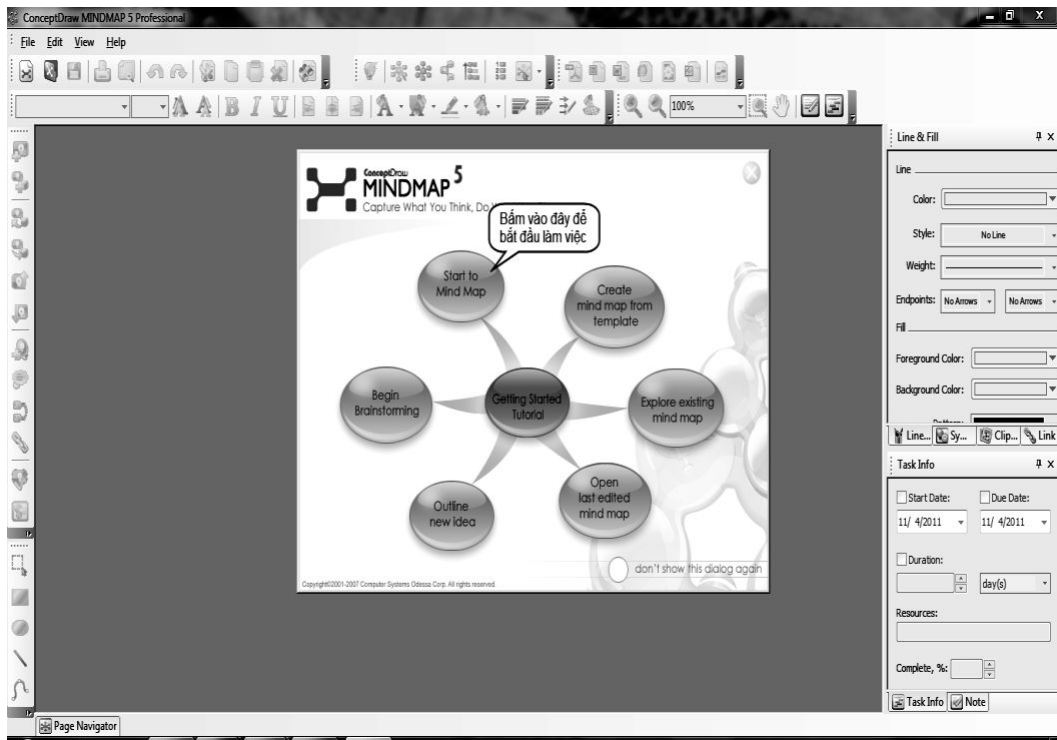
ConceptDraw MINDMAP 5 Professional

File Edit View Help

100%

ConceptDraw MINDMAP 5
Capture What You Think, Do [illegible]

Bấm vào đây để bắt đầu làm việc

Start to Mind Map

Create mind map from template

Begin Brainstorming

Getting Started Tutorial

Explore existing mind map

Outline new idea

Open last edited mind map

don't show this dialog again

Copyright©2001-2007 Computer Systems Odessa Corp. All rights reserved.

Line & Fill
Line
Color:
Style: No Line
Weight:
Endpoints: No Arrows No Arrows
Fill
Foreground Color:
Background Color:
Line... Sy... Clip... Link

Task Info
Start Date: Due Date:
11/ 4/2011 11/ 4/2011
Duration:
day(s)
Resources:
Complete, %:
Task Info Note

Page Navigator